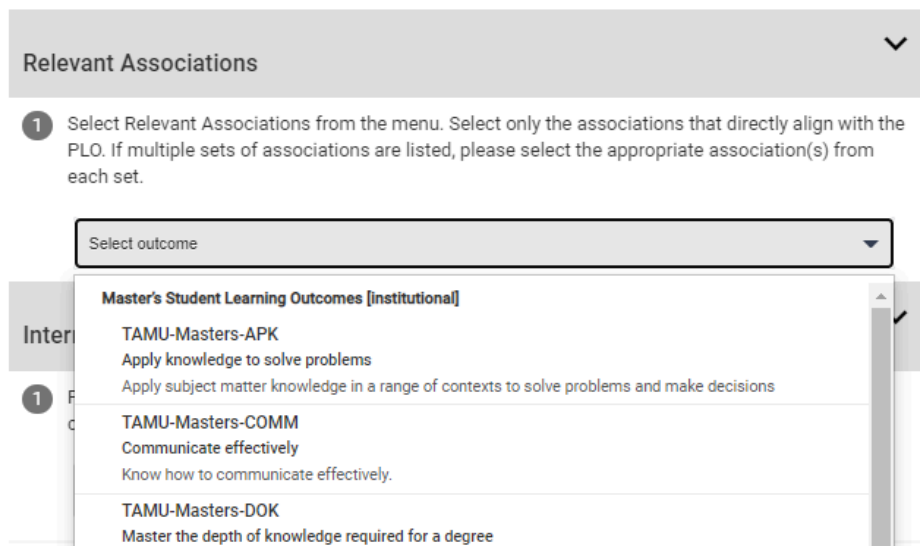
Relevant Associations

1 Select Relevant Associations from the menu. Select only the associations that directly align with the PLO. If multiple sets of associations are listed, please select the appropriate association(s) from each set.

Select outcome

Master's Student Learning Outcomes [institutional]

TAMU-Masters-APK
Apply knowledge to solve problems
Apply subject matter knowledge in a range of contexts to solve problems and make decisions

TAMU-Masters-COMM
Communicate effectively
Know how to communicate effectively.

TAMU-Masters-DOK
Master the depth of knowledge required for a degree

Intern

1 F
c